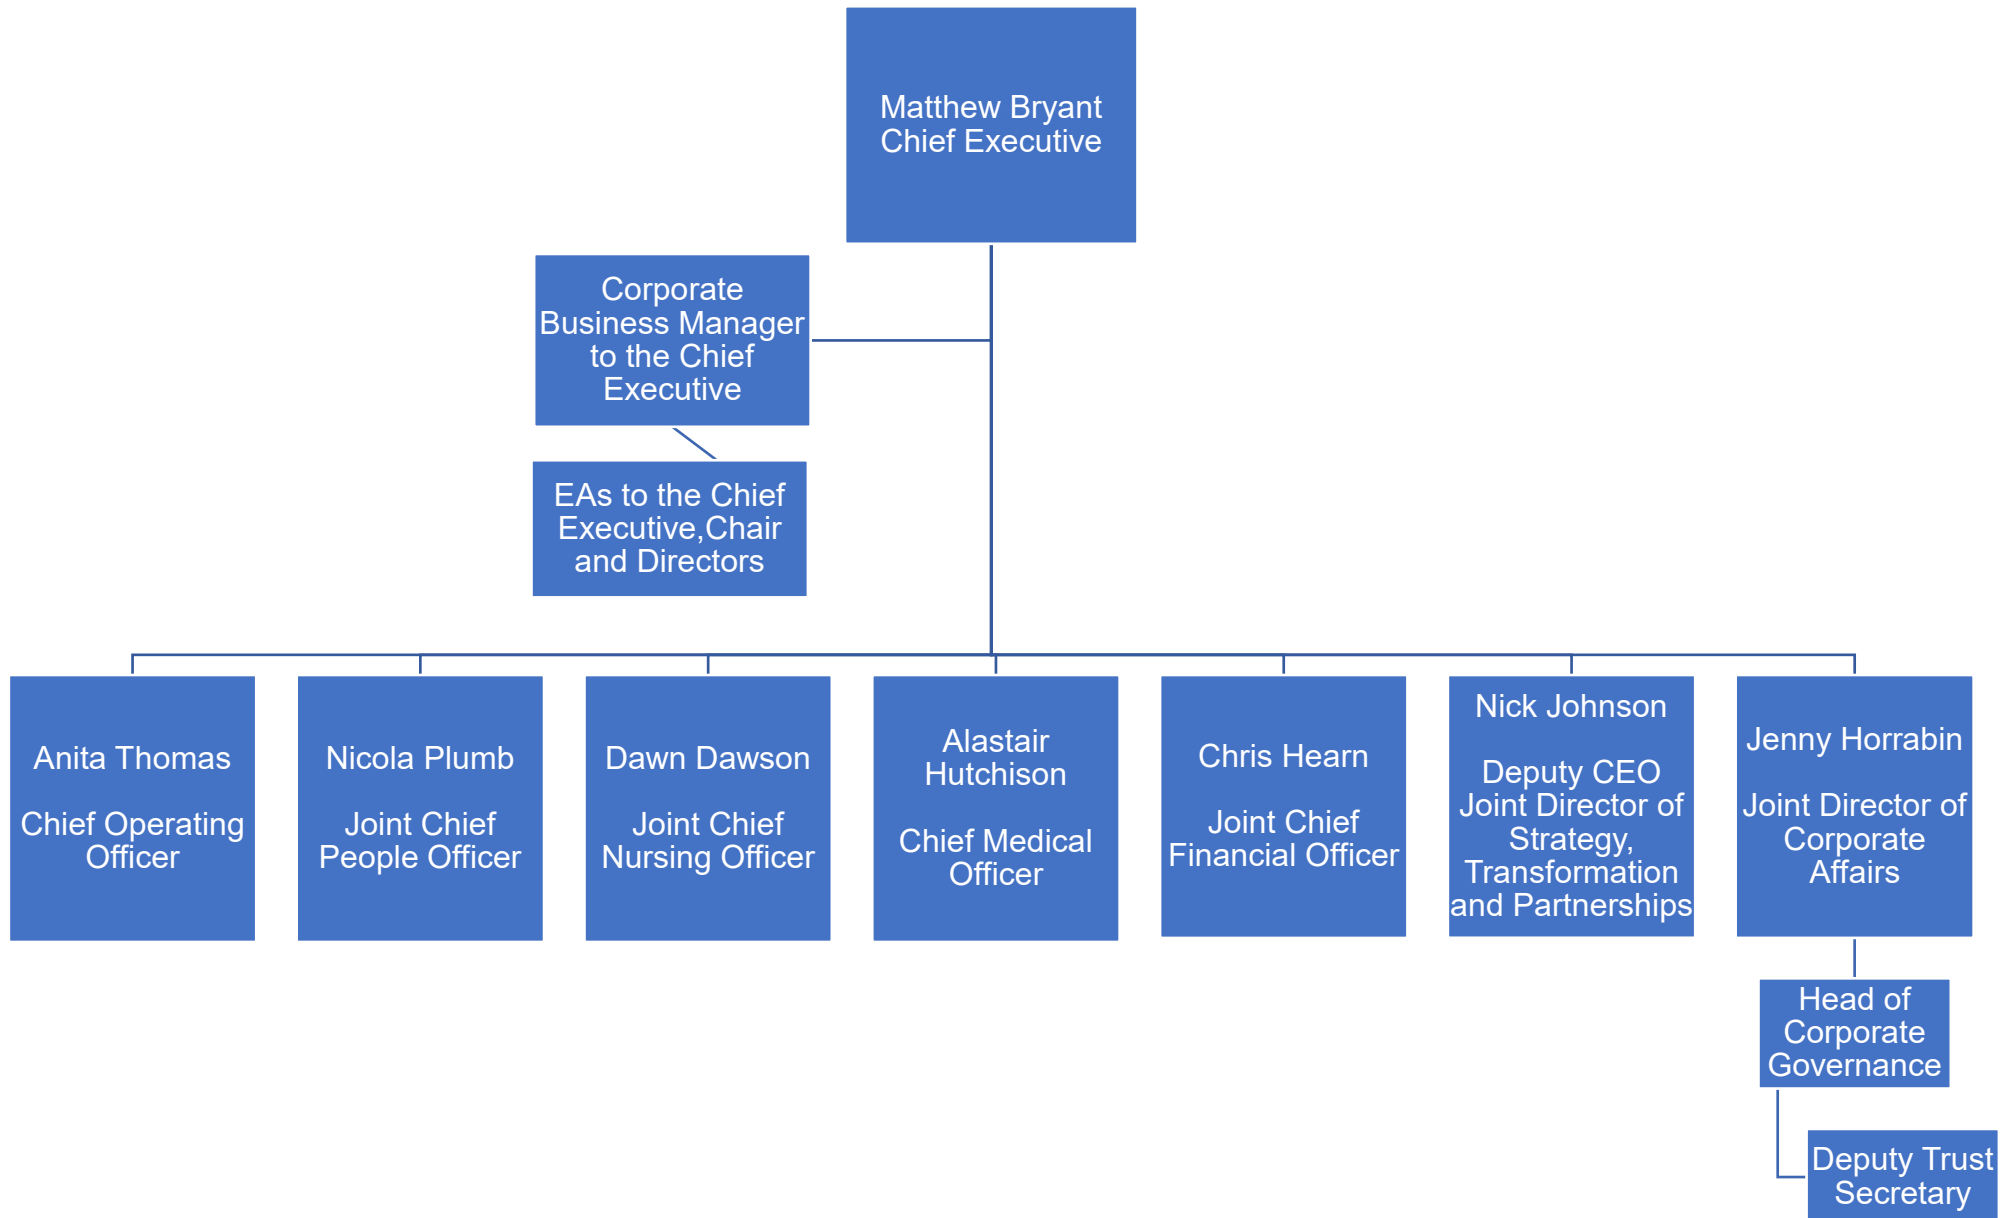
Matthew Bryant
Chief Executive

Corporate Business Manager to the Chief Executive

EAs to the Chief Executive,Chair and Directors

Anita Thomas

Chief Operating Officer

Nicola Plumb

Joint Chief People Officer

Dawn Dawson

Joint Chief Nursing Officer

Alastair Hutchison

Chief Medical Officer

Chris Hearn

Joint Chief Financial Officer

Nick Johnson

Deputy CEO
Joint Director of Strategy, Transformation and Partnerships

Jenny Horrabin

Joint Director of Corporate Affairs

Head of Corporate Governance

Deputy Trust Secretary